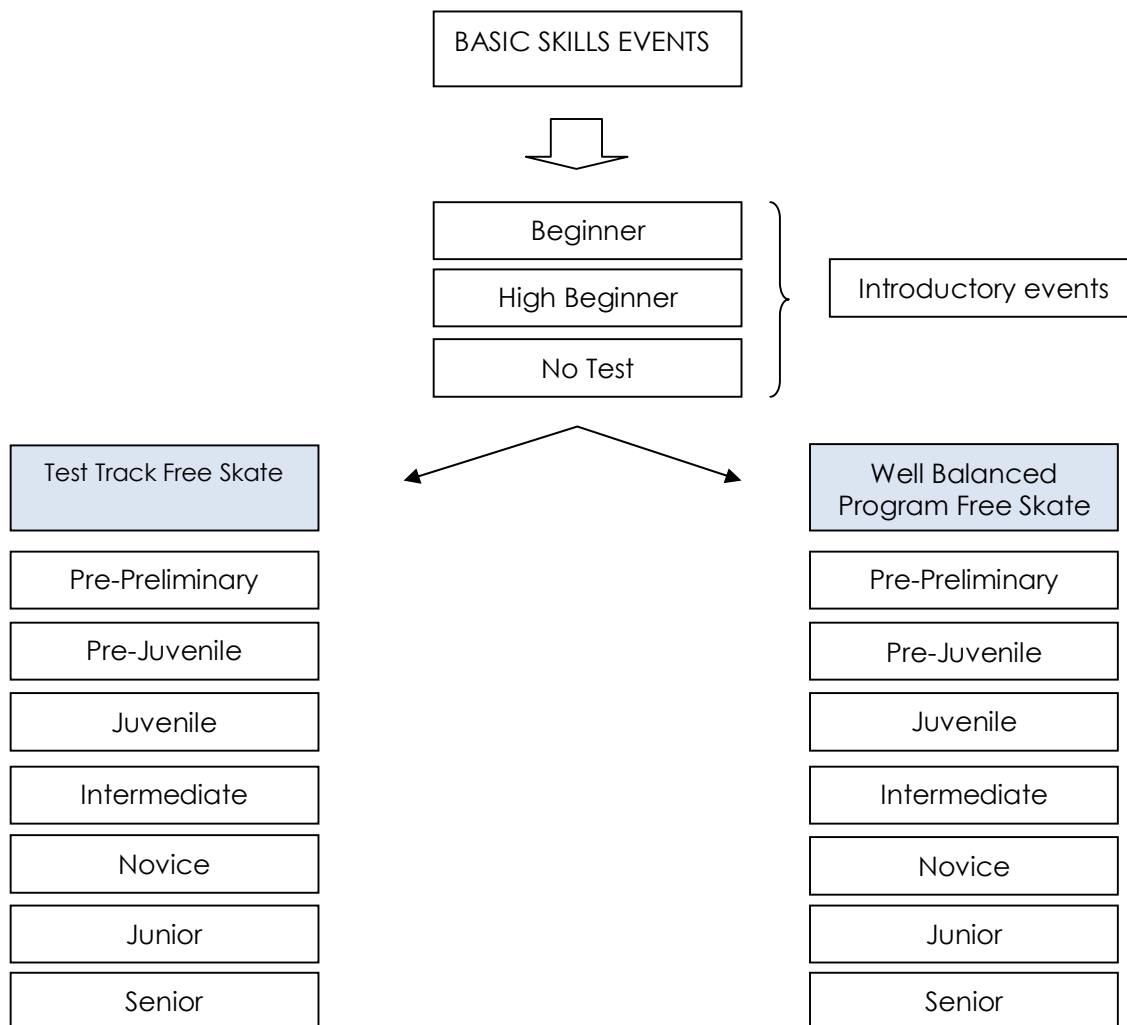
BASIC SKILLS EVENTS

Beginner

High Beginner

No Test

Introductory events

Test Track Free Skate

Pre-Preliminary

Pre-Juvenile

Juvenile

Intermediate

Novice

Junior

Senior

Well Balanced Program Free Skate

Pre-Preliminary

Pre-Juvenile

Juvenile

Intermediate

Novice

Junior

Senior